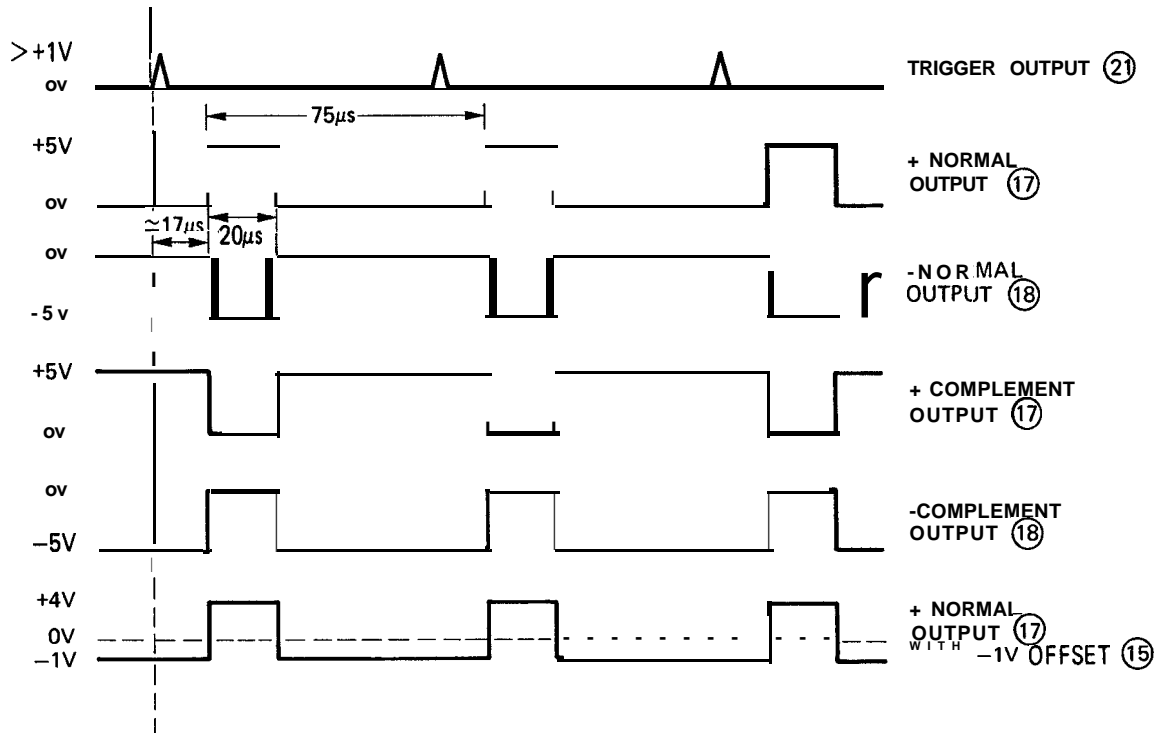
$>+1V$
ov
TRIGGER OUTPUT (21)
75$\mu$s
+5V
+ NORMAL OUTPUT (17)
ov
$\simeq 17\mu s$
20$\mu$s
ov
-NORMAL OUTPUT (18)
- 5 v
+5V
+ COMPLEMENT OUTPUT (17)
ov
ov
-COMPLEMENT OUTPUT (18)
$-5V$
+4V
+ NORMAL OUTPUT (17)
0V
$-1V$
WITH $-1V$ OFFSET (15)